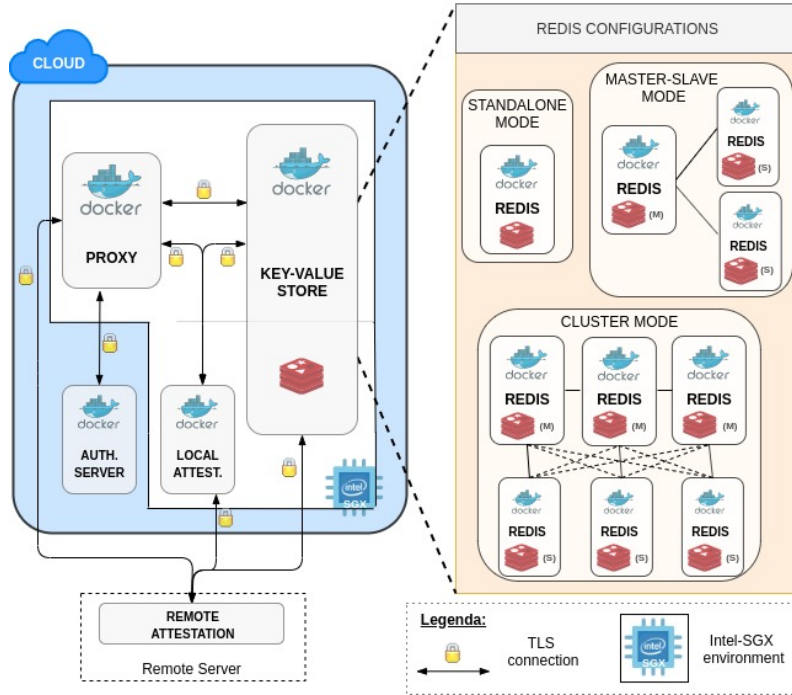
CLOUD

docker
PROXY

docker
KEY-VALUE STORE

docker
AUTH. SERVER

docker
LOCAL ATTEST.

intel SGX

REMOTE ATTESTATION
Remote Server

REDIS CONFIGURATIONS

STANDALONE MODE
docker
REDIS

MASTER-SLAVE MODE
docker
REDIS
(M)
docker
REDIS
(S)
docker
REDIS
(S)

CLUSTER MODE
docker
REDIS
(M)
docker
REDIS
(M)
docker
REDIS
(M)
docker
REDIS
(S)
docker
REDIS
(S)
docker
REDIS
(S)

Legenda:
TLS connection
intel SGX
Intel-SGX environment